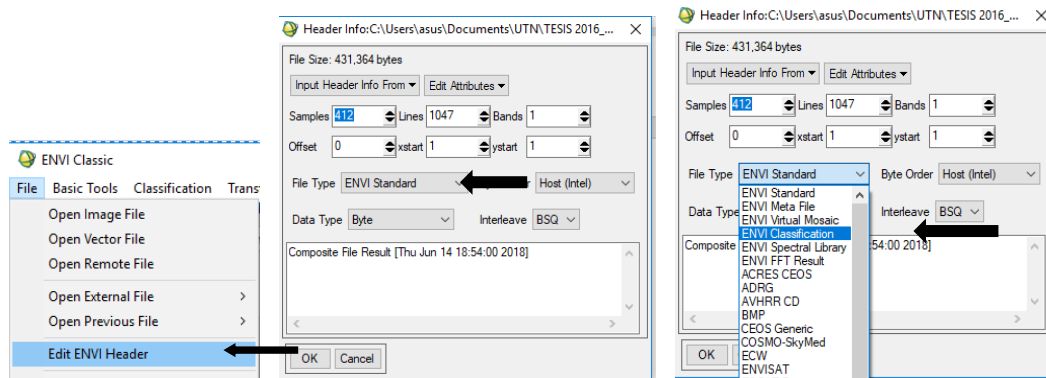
ENVI Classic
File Basic Tools Classification Trans
Open Image File
Open Vector File
Open Remote File
Open External File >
Open Previous File >
Edit ENVI Header

Header Info:C:\Users\asus\Documents\UTN\TESIS 2016_...
File Size: 431,364 bytes
Input Header Info From Edit Attributes
Samples 412 Lines 1047 Bands 1
Offset 0 xstart 1 ystart 1
File Type ENVI Standard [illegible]er Host (Intel)
Data Type Byte Interleave BSQ
Composite File Result [Thu Jun 14 18:54:00 2018]
OK Cancel

Header Info:C:\Users\asus\Documents\UTN\TESIS 2016_...
File Size: 431,364 bytes
Input Header Info From Edit Attributes
Samples 412 Lines 1047 Bands 1
Offset 0 xstart 1 ystart 1
File Type ENVI Standard Byte Order Host (Intel)
ENVI Standard
ENVI Meta File
ENVI Virtual Mosaic
ENVI Classification
ENVI Spectral Library
ENVI FFT Result
ACRES CEOS
ADRG
AVHRR CD
BMP
CEOS Generic
COSMO-SkyMed
ECW
ENVISAT
Data Type Interleave BSQ
Composite 54:00 2018]
OK